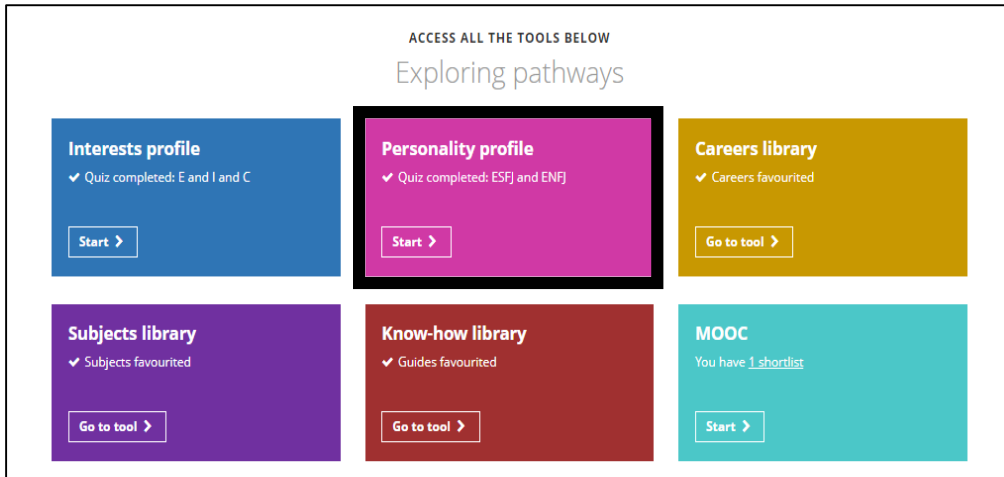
ACCESS ALL THE TOOLS BELOW

Exploring pathways

Interests profile

✔ Quiz completed: E and I and C

Start ›

Personality profile

✔ Quiz completed: ESFJ and ENFJ

Start ›

Careers library

✔ Careers favourited

Go to tool ›

Subjects library

✔ Subjects favourited

Go to tool ›

Know-how library

✔ Guides favourited

Go to tool ›

MOOC

You have 1 shortlist

Start ›